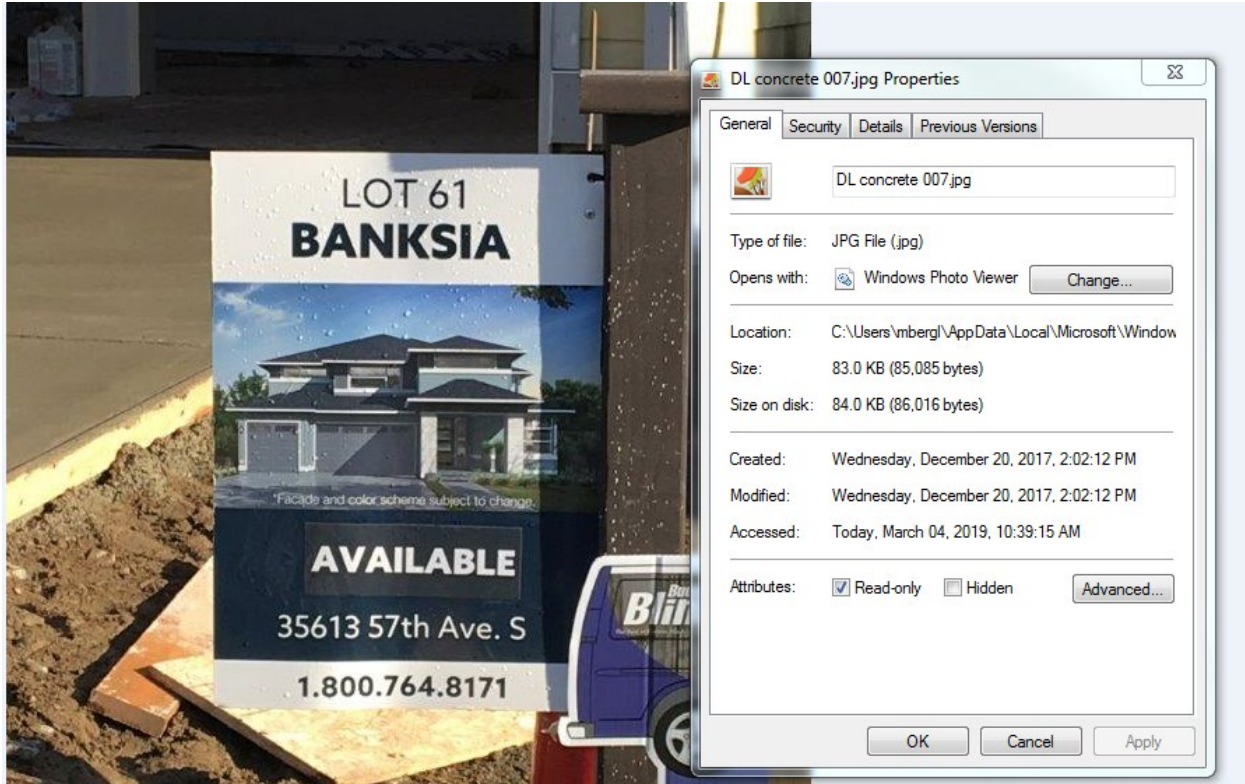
LOT 61
BANKSIA

*Facade and color scheme subject to change.

AVAILABLE

35613 57th Ave. S

1.800.764.8171

Blin

DL concrete 007.jpg Properties

General | Security | Details | Previous Versions

DL concrete 007.jpg

Type of file: JPG File (.jpg)

Opens with: Windows Photo Viewer Change...

Location: C:\Users\mbergl\AppData\Local\Microsoft\Window

Size: 83.0 KB (85,085 bytes)

Size on disk: 84.0 KB (86,016 bytes)

Created: Wednesday, December 20, 2017, 2:02:12 PM

Modified: Wednesday, December 20, 2017, 2:02:12 PM

Accessed: Today, March 04, 2019, 10:39:15 AM

Attributes: Read-only Hidden Advanced...

OK Cancel Apply